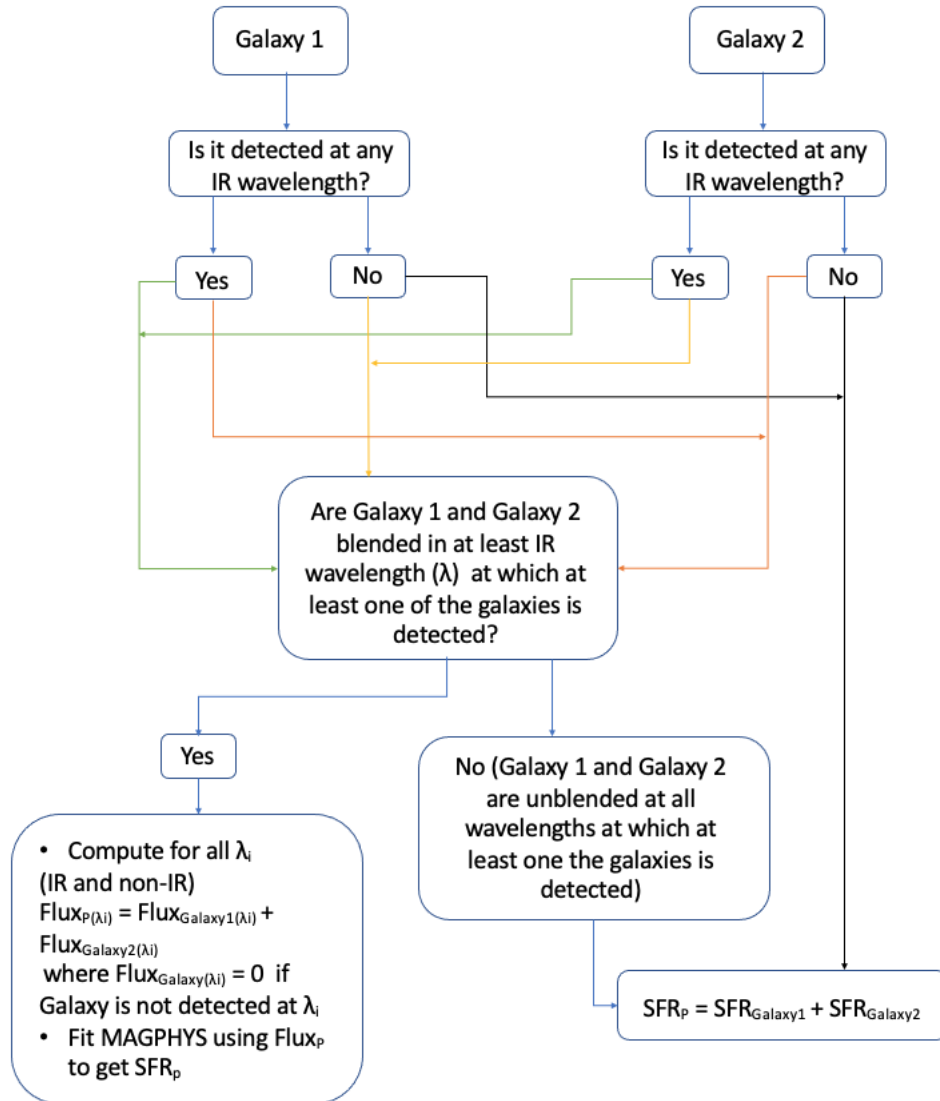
Galaxy 1

Galaxy 2

Is it detected at any IR wavelength?

Is it detected at any IR wavelength?

Yes

No

Yes

No

Are Galaxy 1 and Galaxy 2 blended in at least IR wavelength (λ) at which at least one of the galaxies is detected?

Yes

No (Galaxy 1 and Galaxy 2 are unblended at all wavelengths at which at least one the galaxies is detected)

• Compute for all $\lambda_i$ (IR and non-IR) $Flux_{P(\lambda i)} = Flux_{Galaxy1(\lambda i)} + Flux_{Galaxy2(\lambda i)}$ where $Flux_{Galaxy(\lambda i)} = 0$ if Galaxy is not detected at $\lambda_i$
• Fit MAGPHYS using $Flux_P$ to get $SFR_p$

$SFR_P = SFR_{Galaxy1} + SFR_{Galaxy2}$